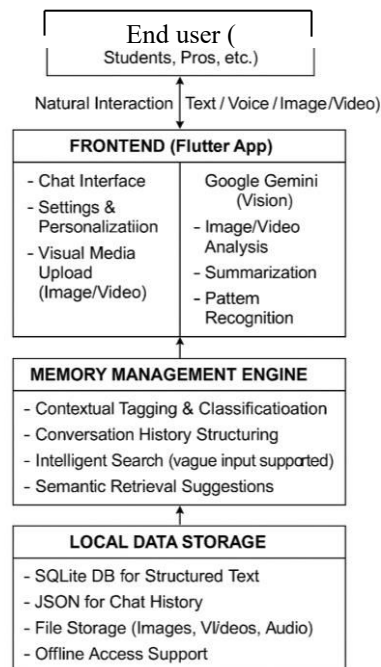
End user (
Students, Pros, etc.)

Natural Interaction | Text / Voice / Image/Video)

FRONTEND (Flutter App)

- Chat Interface
- Settings & Personalizatiion
- Visual Media Upload (Image/Video)

Google Gemini (Vision)
- Image/Video Analysis
- Summarization
- Pattem Recognition

MEMORY MANAGEMENT ENGINE

- Contextual Tagging & Classificatioation
- Conversation History Structuring
- Intelligent Search (vague input supported)
- Semantic Retrieval Suggestions

LOCAL DATA STORAGE

- SQLite DB for Structured Text
- JSON for Chat History
- File Storage (Images, VIideos, Audio)
- Offline Access Support